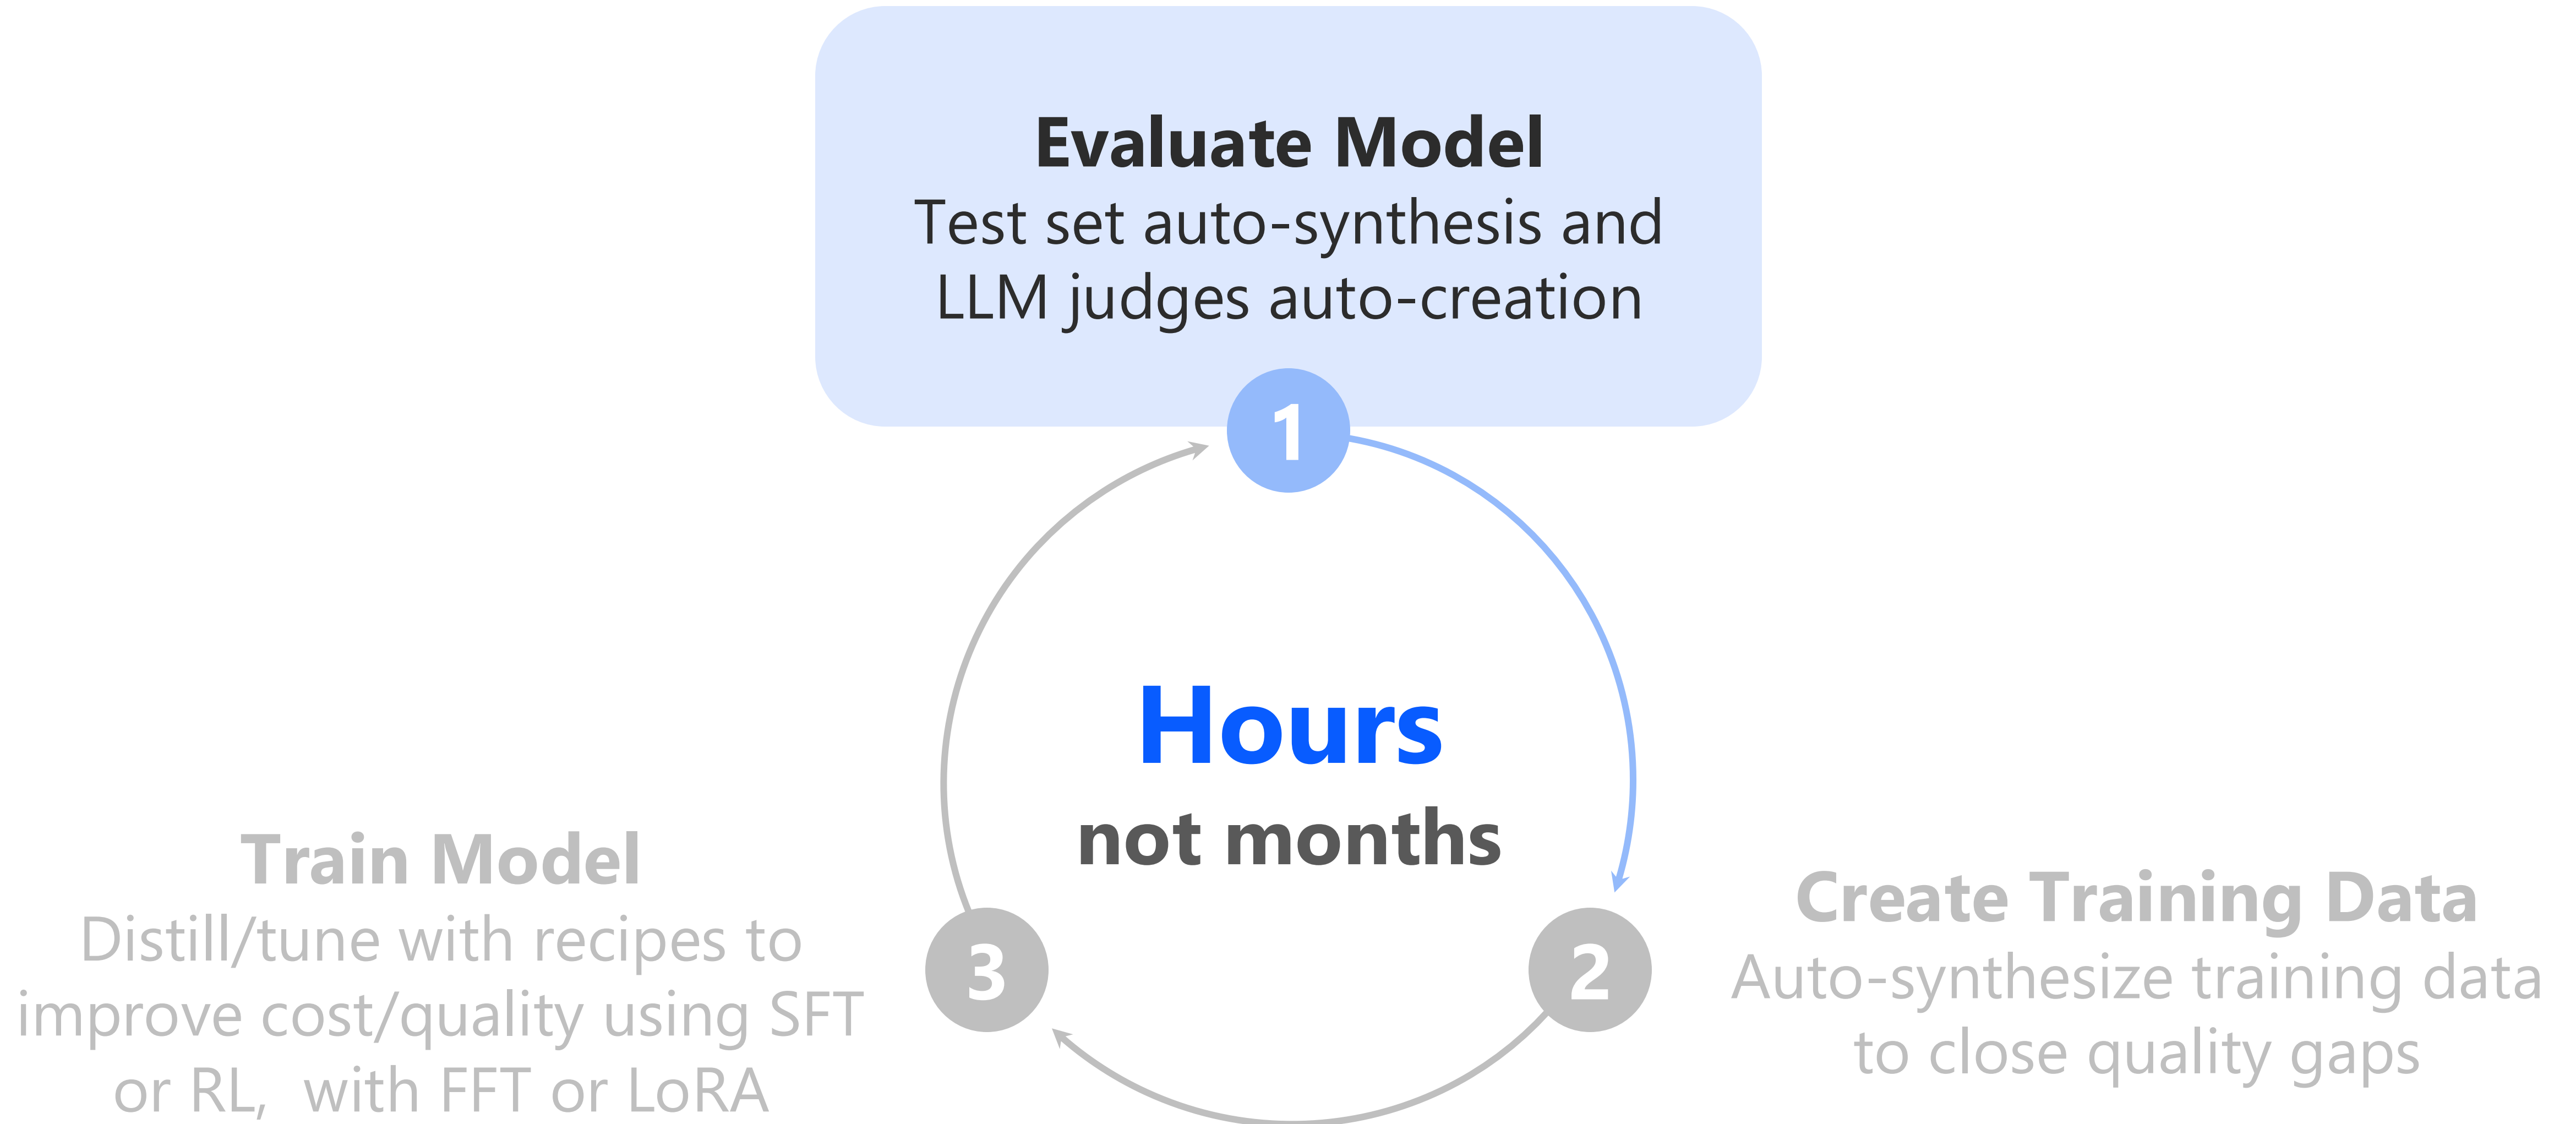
Evaluate Model
Test set auto-synthesis and LLM judges auto-creation

1

Hours
not months

2

Create Training Data
Auto-synthesize training data to close quality gaps

3

Train Model
Distill/tune with recipes to improve cost/quality using SFT or RL, with FFT or LoRA